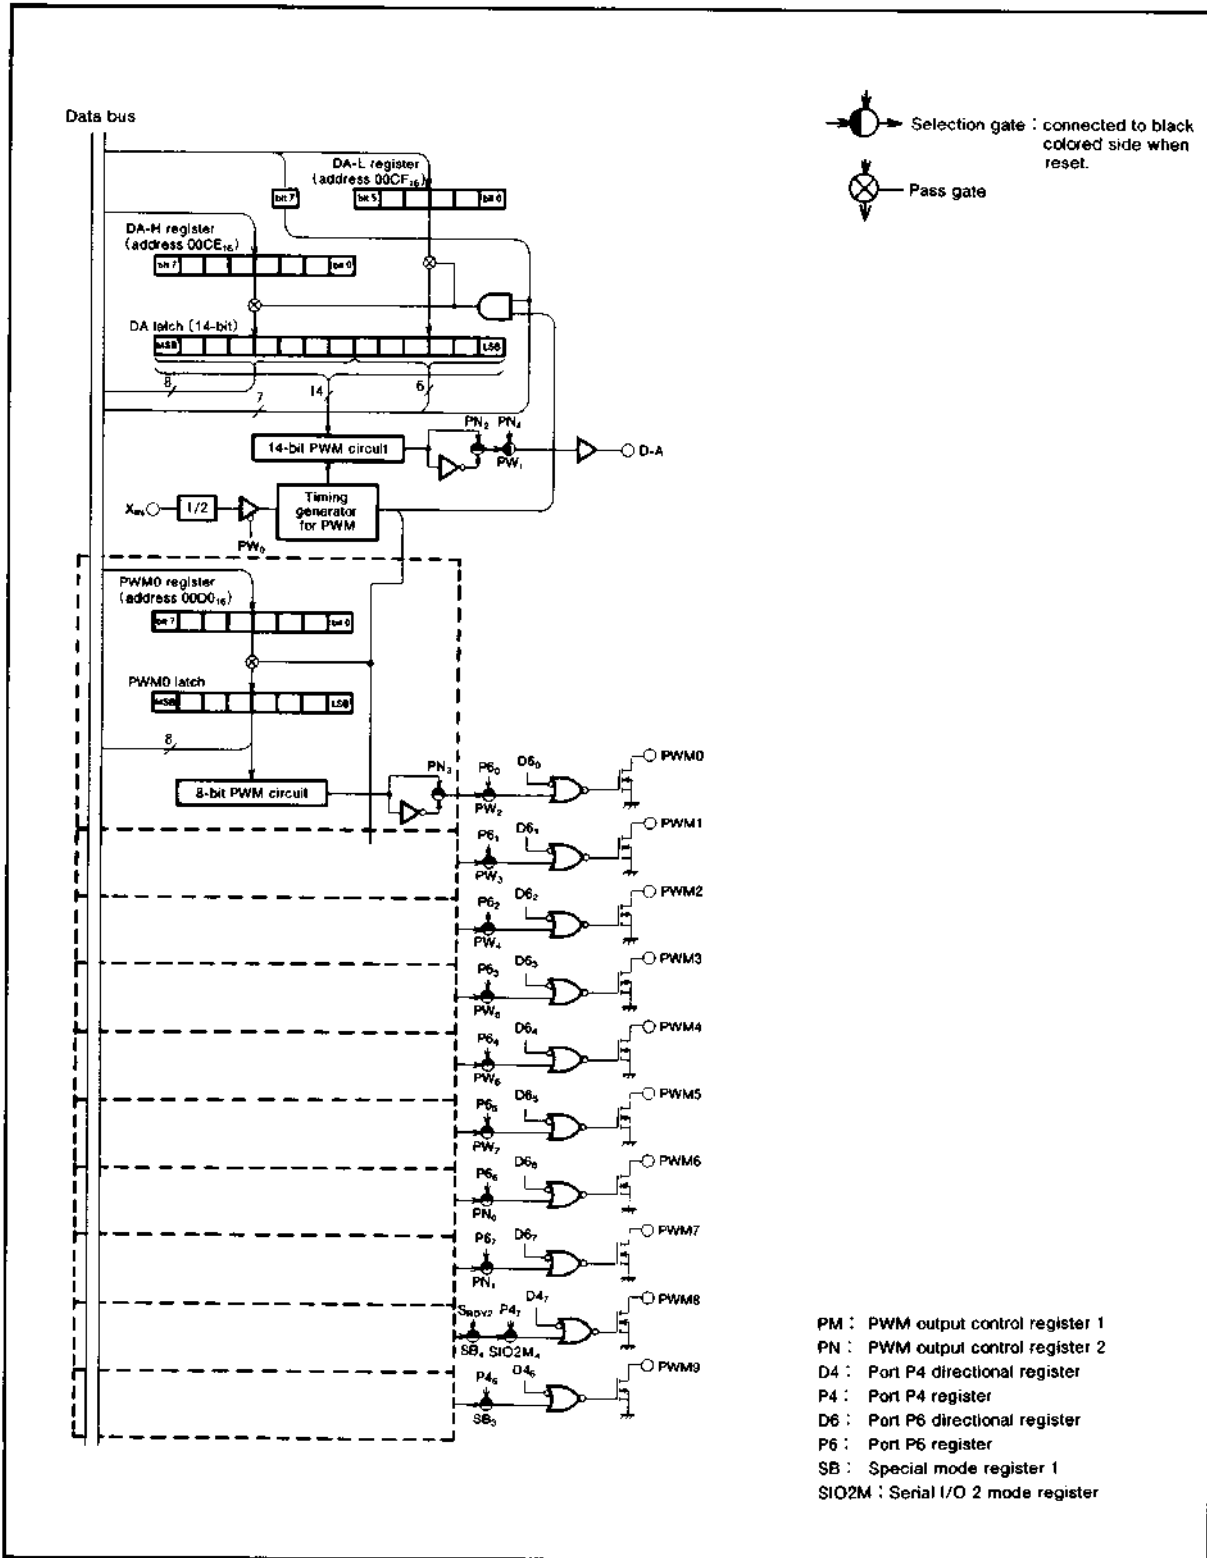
Data bus

Selection gate : connected to black colored side when reset.

Pass gate

DA-L register (address $00CF_{16}$)

bit 7

bit 5

bit 0

DA-H register (address $00CE_{16}$)

bit 7

bit 0

DA latch (14-bit)

MSB

LSB

8

7

14

6

$PN_2$ $PN_4$

14-bit PWM circuit

$PW_1$

D-A

$X_{IN}$

1/2

Timing generator for PWM

$PW_0$

PWM0 register (address $00D0_{16}$)

bit 7

bit 0

PWM0 latch

MSB

LSB

8

8-bit PWM circuit

$PN_3$

$P6_0$ $D6_0$ $PW_2$ PWM0

$P6_1$ $D6_1$ $PW_3$ PWM1

$P6_2$ $D6_2$ $PW_4$ PWM2

$P6_3$ $D6_3$ $PW_5$ PWM3

$P6_4$ $D6_4$ $PW_6$ PWM4

$P6_5$ $D6_5$ $PW_7$ PWM5

$P6_6$ $D6_6$ $PN_0$ PWM6

$P6_7$ $D6_7$ $PN_1$ PWM7

$S_{RDY2}$ $P4_7$ $D4_7$ $SB_4$ $SIO2M_4$ PWM8

$P4_6$ $D4_6$ $SB_3$ PWM9

PM : PWM output control register 1
PN : PWM output control register 2
D4 : Port P4 directional register
P4 : Port P4 register
D6 : Port P6 directional register
P6 : Port P6 register
SB : Special mode register 1
SIO2M : Serial I/O 2 mode register